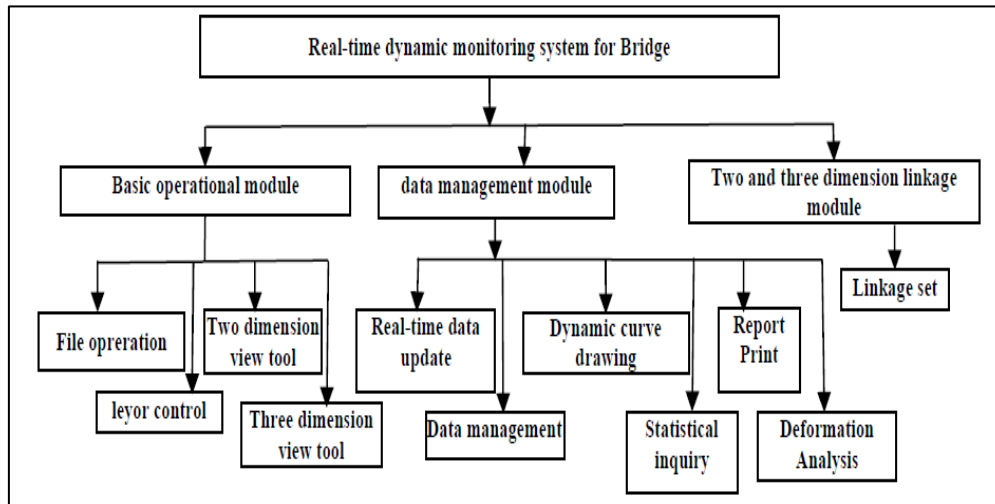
Real-time dynamic monitoring system for Bridge

Basic operational module

data management module

Two and three dimension linkage module

File opreration

leyor control

Two dimension view tool

Three dimension view tool

Real-time data update

Data management

Dynamic curve drawing

Statistical inquiry

Report Print

Deformation Analysis

Linkage set